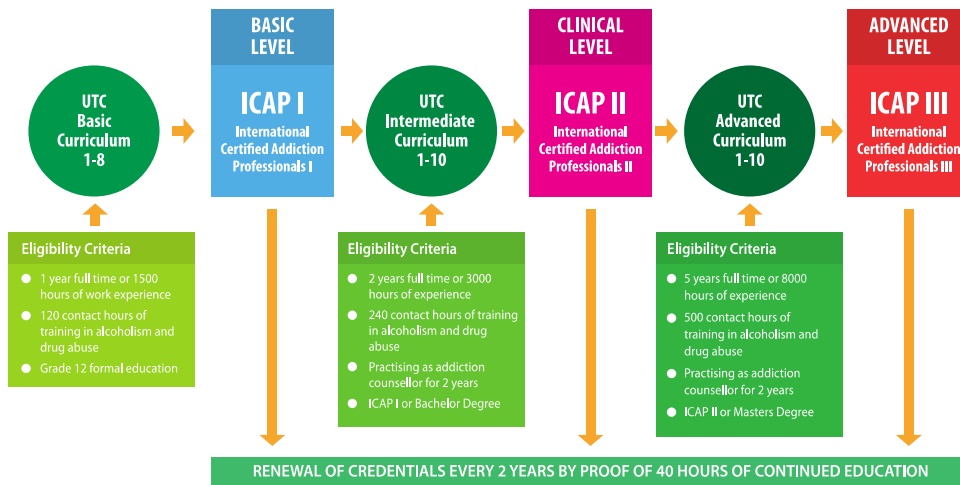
UTC
Basic
Curriculum
1-8

BASIC
LEVEL

ICAP I
International Certified Addiction Professionals I

UTC
Intermediate
Curriculum
1-10

CLINICAL
LEVEL

ICAP II
International Certified Addiction Professionals II

UTC
Advanced
Curriculum
1-10

ADVANCED
LEVEL

ICAP III
International Certified Addiction Professionals III

Eligibility Criteria
- 1 year full time or 1500 hours of work experience
- 120 contact hours of training in alcoholism and drug abuse
- Grade 12 formal education

Eligibility Criteria
- 2 years full time or 3000 hours of experience
- 240 contact hours of training in alcoholism and drug abuse
- Practising as addiction counsellor for 2 years
- ICAP I or Bachelor Degree

Eligibility Criteria
- 5 years full time or 8000 hours of experience
- 500 contact hours of training in alcoholism and drug abuse
- Practising as addiction counsellor for 2 years
- ICAP II or Masters Degree

RENEWAL OF CREDENTIALS EVERY 2 YEARS BY PROOF OF 40 HOURS OF CONTINUED EDUCATION